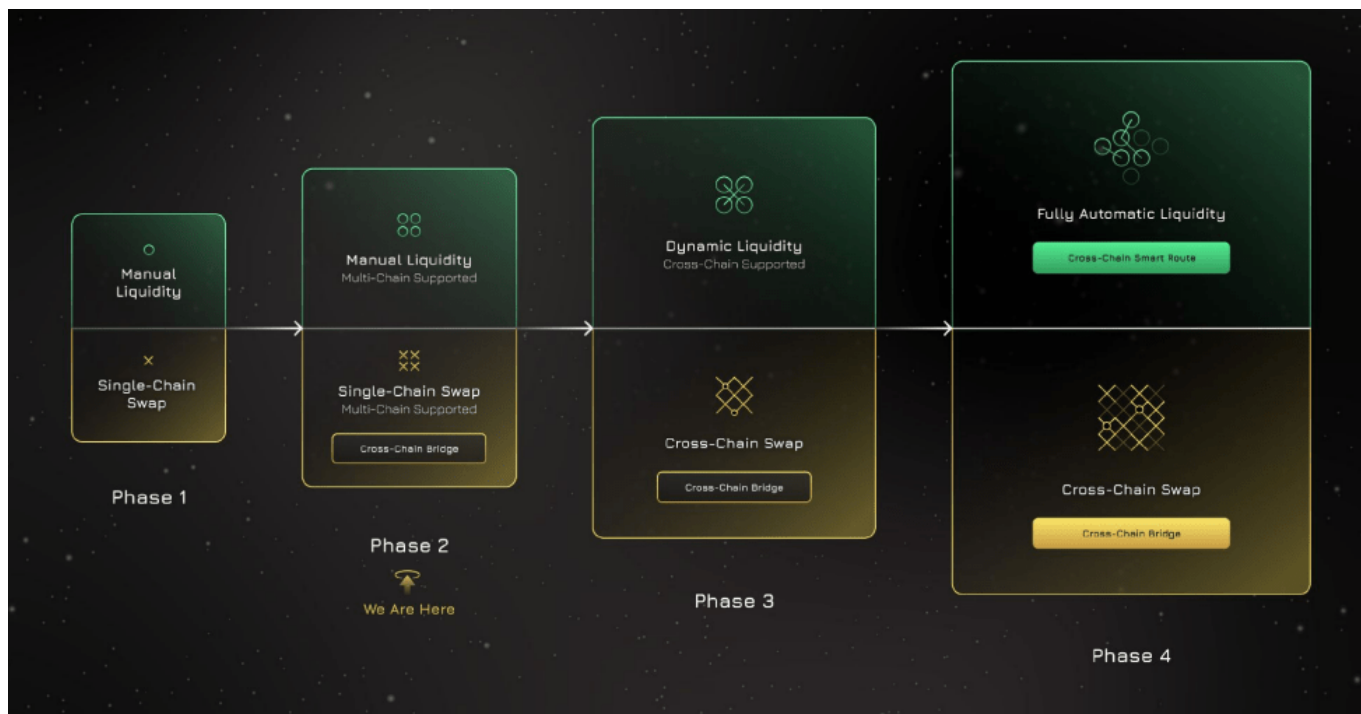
Manual Liquidity

Single-Chain Swap

Phase 1

Manual Liquidity
Multi-Chain Supported

Single-Chain Swap
Multi-Chain Supported

Cross-Chain Bridge

Phase 2

We Are Here

Dynamic Liquidity
Cross-Chain Supported

Cross-Chain Swap

Cross-Chain Bridge

Phase 3

Fully Automatic Liquidity

Cross-Chain Smart Route

Cross-Chain Swap

Cross-Chain Bridge

Phase 4